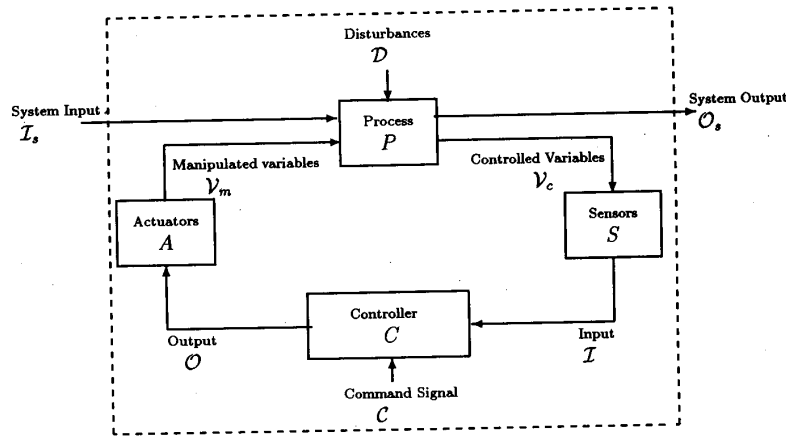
Disturbances
$\mathcal{D}$

System Input
$\mathcal{I}_s$

Process
$P$

System Output
$\mathcal{O}_s$

Manipulated variables
$\mathcal{V}_m$

Controlled Variables
$\mathcal{V}_c$

Actuators
$A$

Sensors
$S$

Controller
$C$

Output
$\mathcal{O}$

Input
$\mathcal{I}$

Command Signal
$\mathcal{C}$